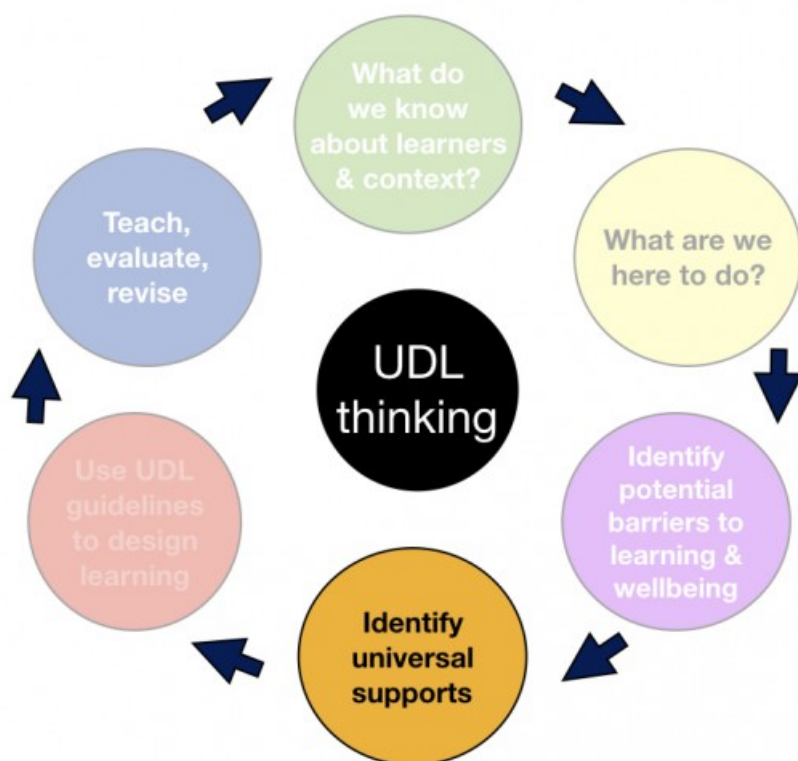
What do we know about learners & context?

What are we here to do?

Identify potential barriers to learning & wellbeing

Identify universal supports

Use UDL guidelines to design learning

Teach, evaluate, revise

UDL thinking